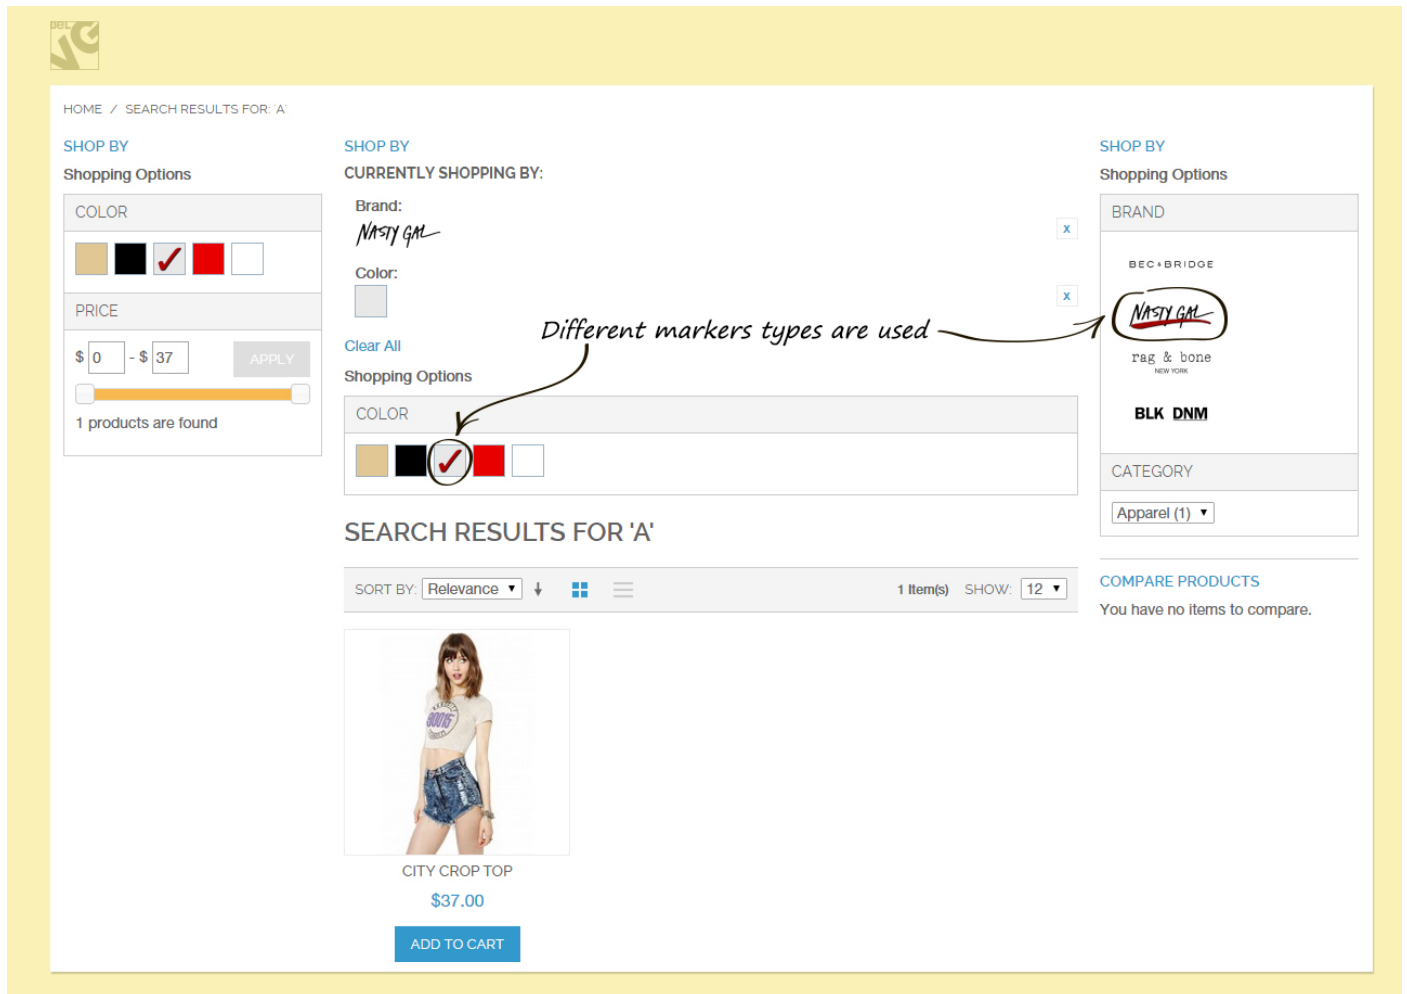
HOME / SEARCH RESULTS FOR: 'A'

SHOP BY

Shopping Options

COLOR

PRICE

$ 0 - $ 37 APPLY

1 products are found

SHOP BY

CURRENTLY SHOPPING BY:

Brand:

NASTY GAL

x

Color:

x

Clear All

Shopping Options

COLOR

Different markers types are used

SEARCH RESULTS FOR 'A'

SORT BY: Relevance

1 Item(s) SHOW: 12

CITY CROP TOP

$37.00

ADD TO CART

SHOP BY

Shopping Options

BRAND

BEC & BRIDGE

NASTY GAL

rag & bone NEW YORK

BLK DNM

CATEGORY

Apparel (1)

COMPARE PRODUCTS

You have no items to compare.